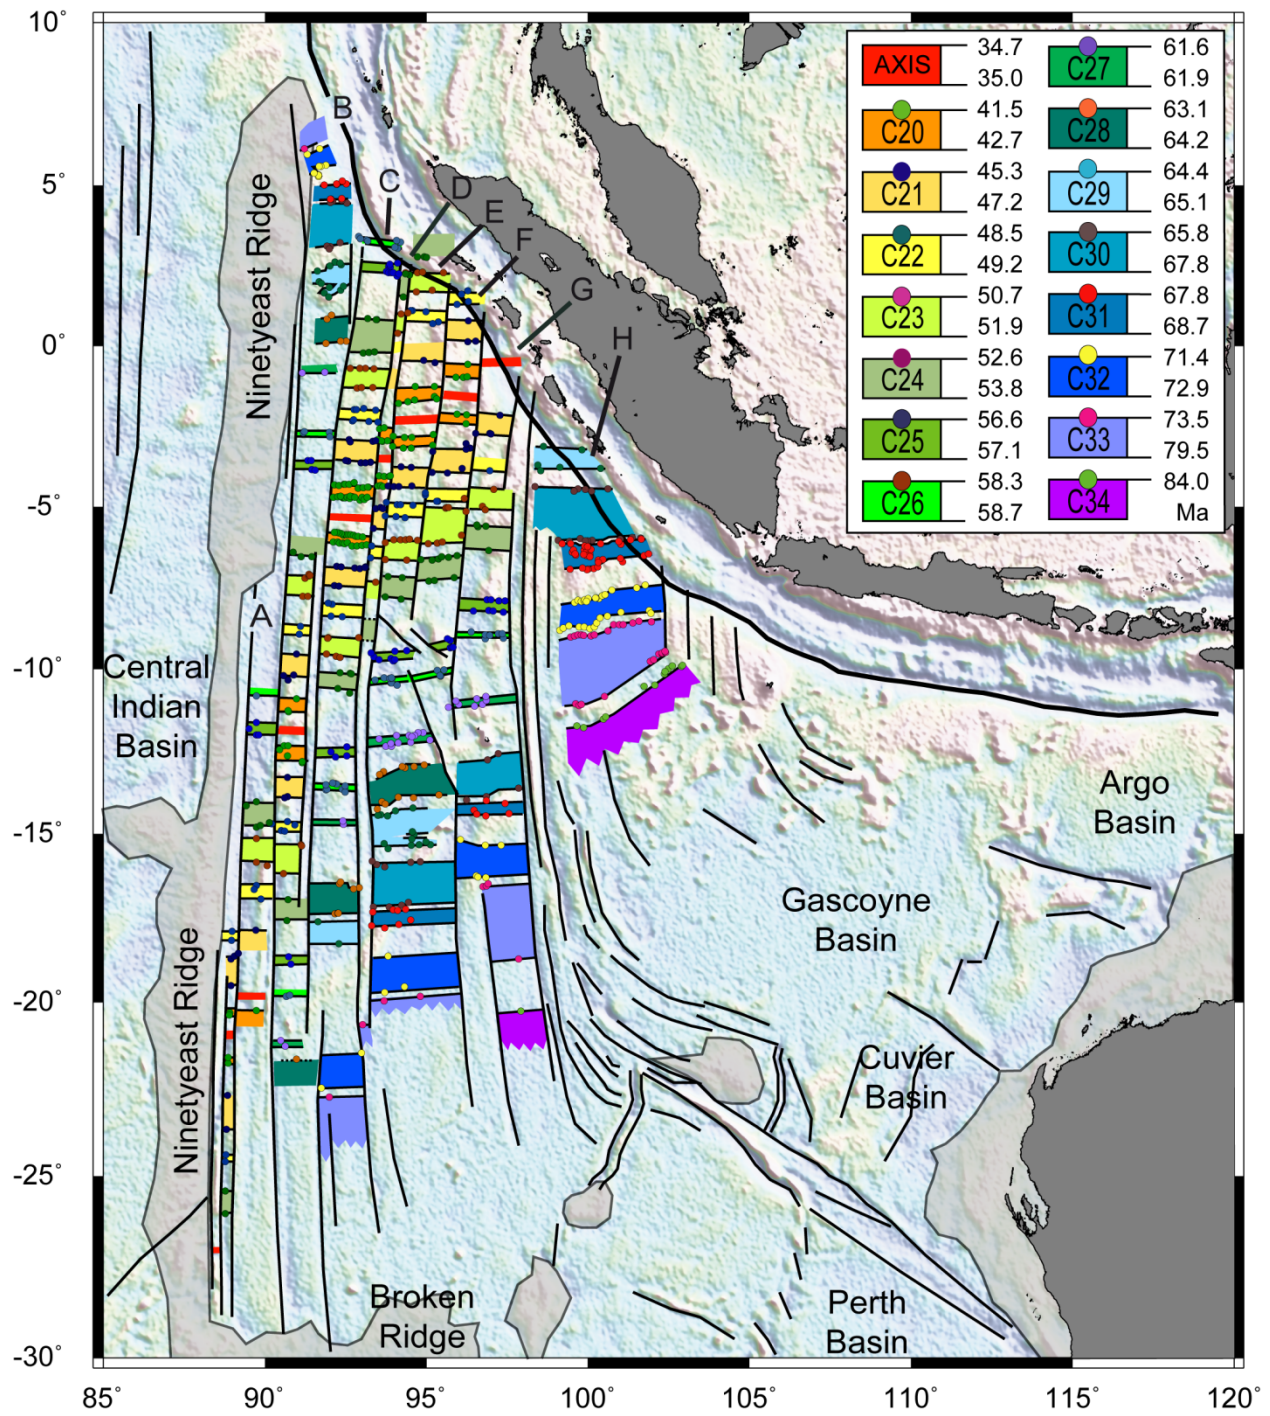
10°
5°
0°
-5°
-10°
-15°
-20°
-25°
-30°

85° 90° 95° 100° 105° 110° 115° 120°

| | | | | | |
|---|---|---|---|---|---|
| AXIS | 34.7 35.0 | C27 | 61.6 61.9 |
| C20 | 41.5 42.7 | C28 | 63.1 64.2 |
| C21 | 45.3 47.2 | C29 | 64.4 65.1 |
| C22 | 48.5 49.2 | C30 | 65.8 67.8 |
| C23 | 50.7 51.9 | C31 | 67.8 68.7 |
| C24 | 52.6 53.8 | C32 | 71.4 72.9 |
| C25 | 56.6 57.1 | C33 | 73.5 79.5 |
| C26 | 58.3 58.7 | C34 | 84.0 Ma |

B
C
D
E
F
G
H
A

Ninetyeast Ridge

Central Indian Basin

Argo Basin

Gascoyne Basin

Cuvier Basin

Ninetyeast Ridge

Broken Ridge

Perth Basin